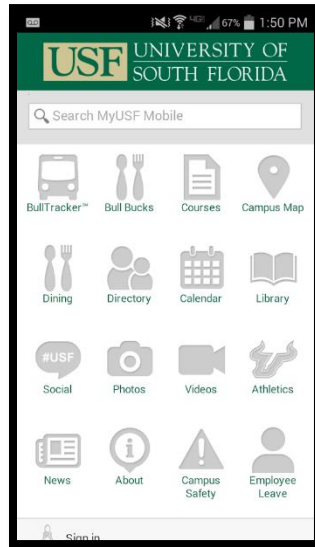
4G 67% 1:50 PM

USF UNIVERSITY OF SOUTH FLORIDA

Search MyUSF Mobile

BullTracker™
Bull Bucks
Courses
Campus Map

Dining
Directory
Calendar
Library

#USF
Social
Photos
Videos
Athletics

News
About
Campus Safety
Employee Leave

Sign in